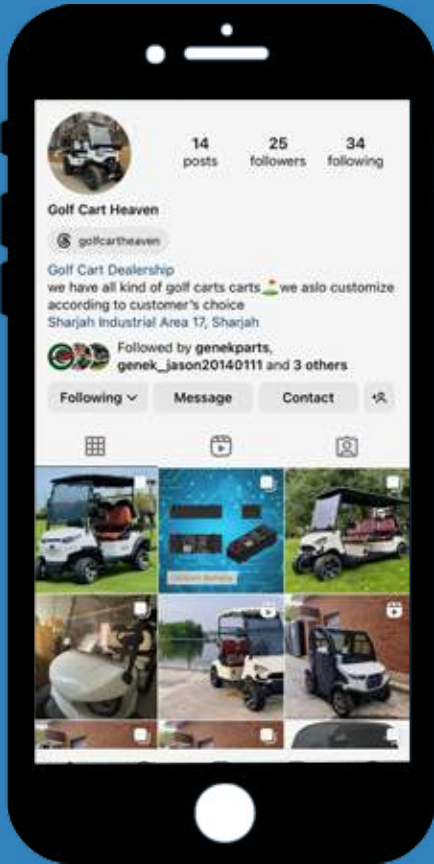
14 posts
25 followers
34 following

Golf Cart Heaven

golfcartheaven

Golf Cart Dealership
we have all kind of golf carts carts⛳we aslo customize according to customer's choice
Sharjah Industrial Area 17, Sharjah

Followed by genekparts, genek_jason20140111 and 3 others

Following
Message
Contact

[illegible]